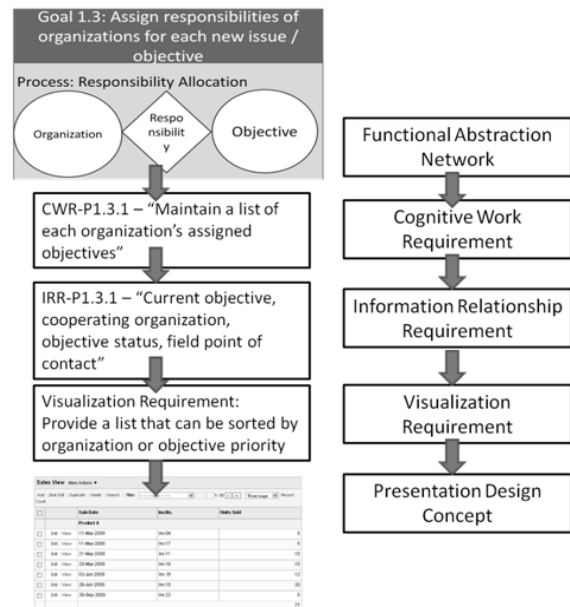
Goal 1.3: Assign responsibilities of organizations for each new issue / objective

Process: Responsibility Allocation

Organization

Responsibility

Objective

CWR-P1.3.1 – "Maintain a list of each organization's assigned objectives"

IRR-P1.3.1 – "Current objective, cooperating organization, objective status, field point of contact"

Visualization Requirement: Provide a list that can be sorted by organization or objective priority

Sales View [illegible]

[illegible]

| | | Sale Date | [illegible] | Units Sold |
|---|---|---|---|---|
| | | Product A | | |
| | Edit View | 11-Mar-2009 | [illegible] | 6 |
| | Edit View | 11-Mar-2009 | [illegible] | 6 |
| | Edit View | 21-Mar-2009 | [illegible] | 15 |
| | Edit View | 25-Mar-2009 | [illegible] | 15 |
| | Edit View | 02-Jun-2009 | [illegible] | 12 |
| | Edit View | 26-Jun-2009 | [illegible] | 20 |
| | Edit View | 08-Sep-2009 | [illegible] | 5 |
| | | | | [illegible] |

Functional Abstraction Network

Cognitive Work Requirement

Information Relationship Requirement

Visualization Requirement

Presentation Design Concept